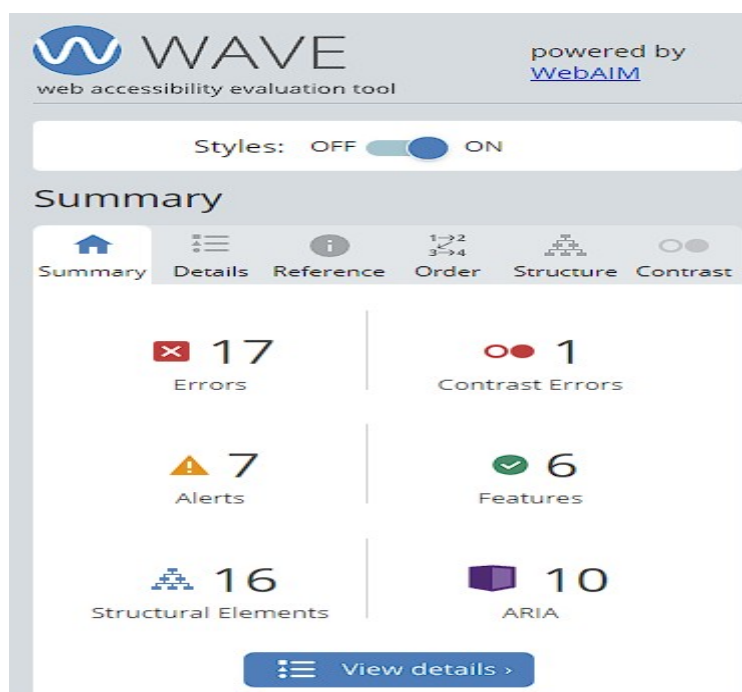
WAVE
web accessibility evaluation tool

powered by
WebAIM

Styles: OFF ON

Summary

Summary Details Reference 1→2 3→4 Order Structure Contrast

17
Errors

1
Contrast Errors

7
Alerts

6
Features

16
Structural Elements

10
ARIA

View details ›